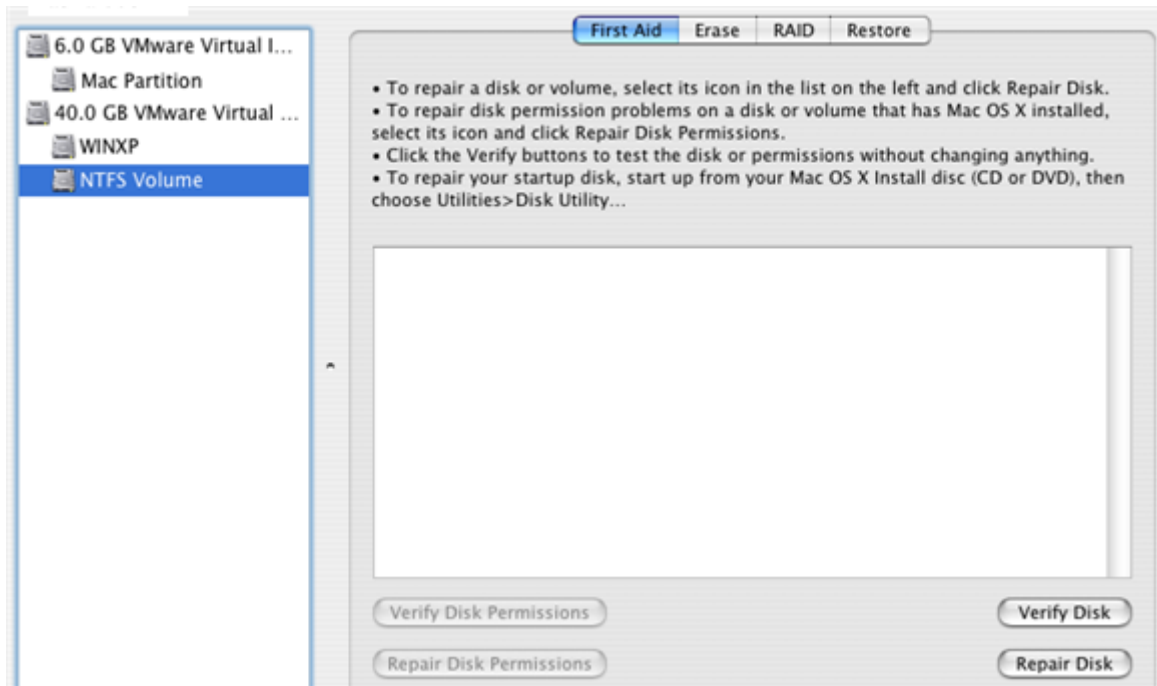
6.0 GB VMware Virtual I...
Mac Partition
40.0 GB VMware Virtual ...
WINXP
NTFS Volume

First Aid | Erase | RAID | Restore

• To repair a disk or volume, select its icon in the list on the left and click Repair Disk.
• To repair disk permission problems on a disk or volume that has Mac OS X installed, select its icon and click Repair Disk Permissions.
• Click the Verify buttons to test the disk or permissions without changing anything.
• To repair your startup disk, start up from your Mac OS X Install disc (CD or DVD), then choose Utilities>Disk Utility...

Verify Disk Permissions
Verify Disk
Repair Disk Permissions
Repair Disk